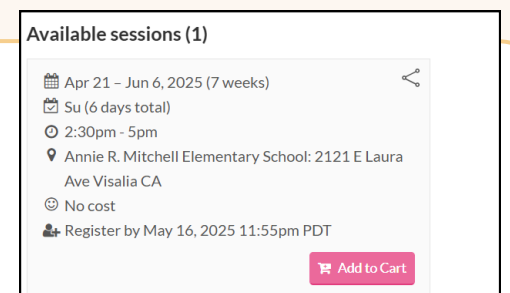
Available sessions (1)

Apr 21 – Jun 6, 2025 (7 weeks)
Su (6 days total)
2:30pm - 5pm
Annie R. Mitchell Elementary School: 2121 E Laura Ave Visalia CA
No cost
Register by May 16, 2025 11:55pm PDT

Add to Cart